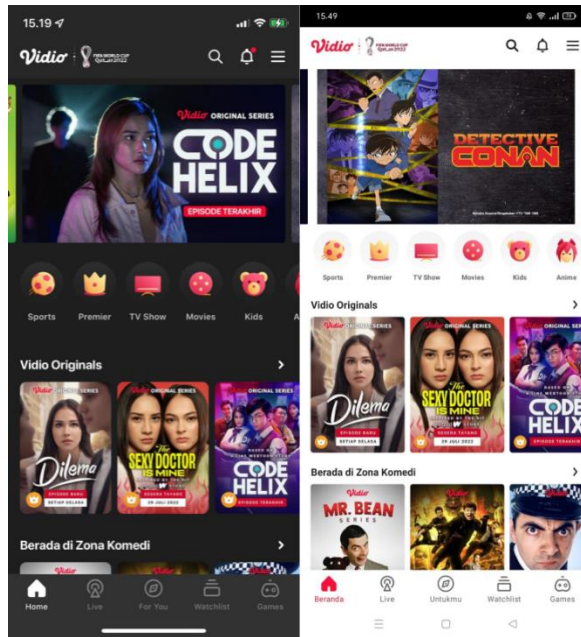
15.19

Vidio FIFA WORLD CUP Qatar 2022

Vidio ORIGINAL SERIES
CODE HELIX
EPISODE TERAKHIR

Sports
Premier
TV Show
Movies
Kids

Vidio Originals

Vidio ORIGINAL SERIES
Dilema
EPISODE BARU
SETIAP SELASA

Vidio ORIGINAL SERIES
The SEXY DOCTOR IS MINE
SEGERA TAYANG
29 JULI 2022

Vidio ORIGINAL SERIES
CODE HELIX
EPISODE TERAKHIR

Berada di Zona Komedi

Home
Live
For You
Watchlist
Games

15.49

Vidio FIFA WORLD CUP Qatar 2022

DETECTIVE CONAN

Sports
Premier
TV Show
Movies
Kids
Anime

Vidio Originals

Vidio ORIGINAL SERIES
Dilema
EPISODE BARU
SETIAP SELASA

Vidio ORIGINAL SERIES
The SEXY DOCTOR IS MINE
SEGERA TAYANG
29 JULI 2022

Vidio ORIGINAL SERIES
CODE HELIX
EPISODE TERAKHIR

Berada di Zona Komedi

Vidio
MR. BEAN
SERIES

Vidio

Vidio

Beranda
Live
Untukmu
Watchlist
Games